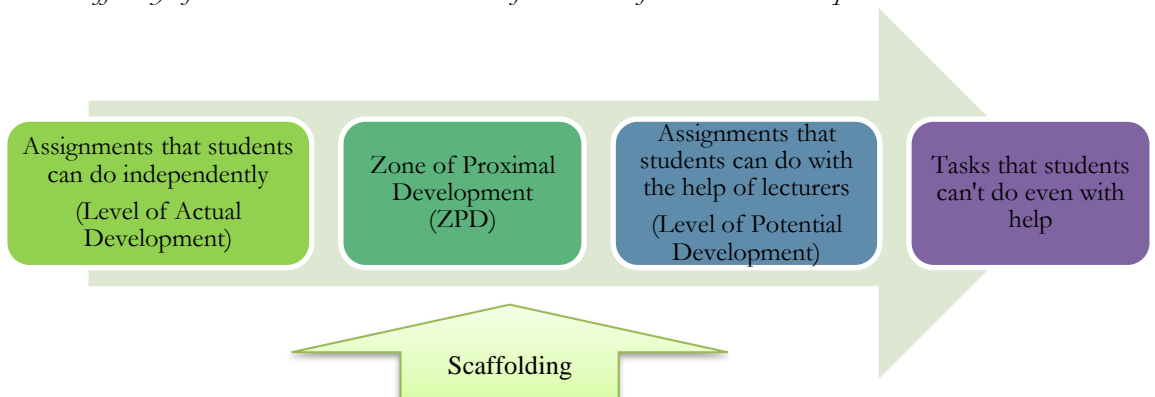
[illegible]

Assignments that students can do independently
(Level of Actual Development)

Zone of Proximal Development (ZPD)

Assignments that students can do with the help of lecturers
(Level of Potential Development)

Tasks that students can't do even with help

Scaffolding